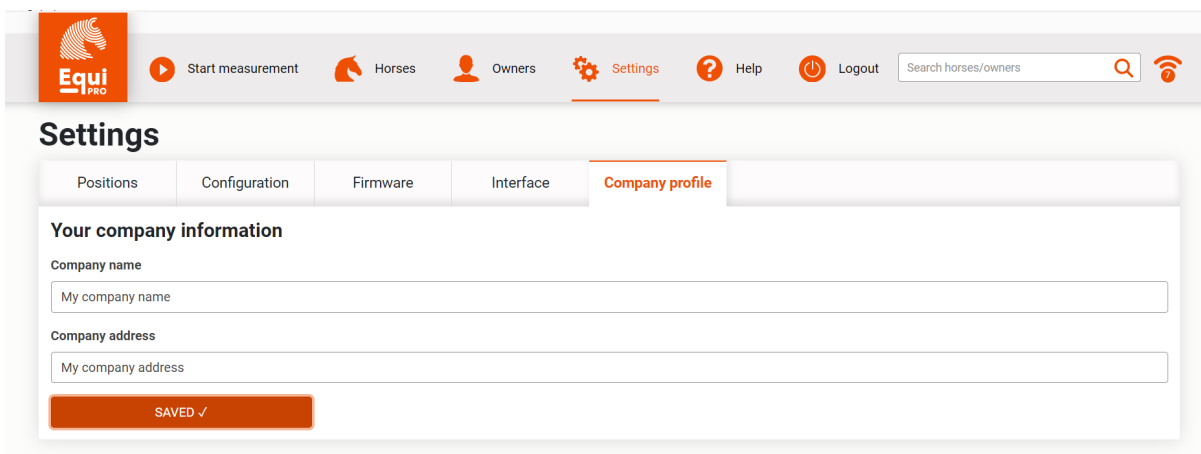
Equi PRO

Start measurement Horses Owners Settings Help Logout

Search horses/owners

7

Settings

Positions | Configuration | Firmware | Interface | Company profile

Your company information

Company name

My company name

Company address

My company address

SAVED ✓